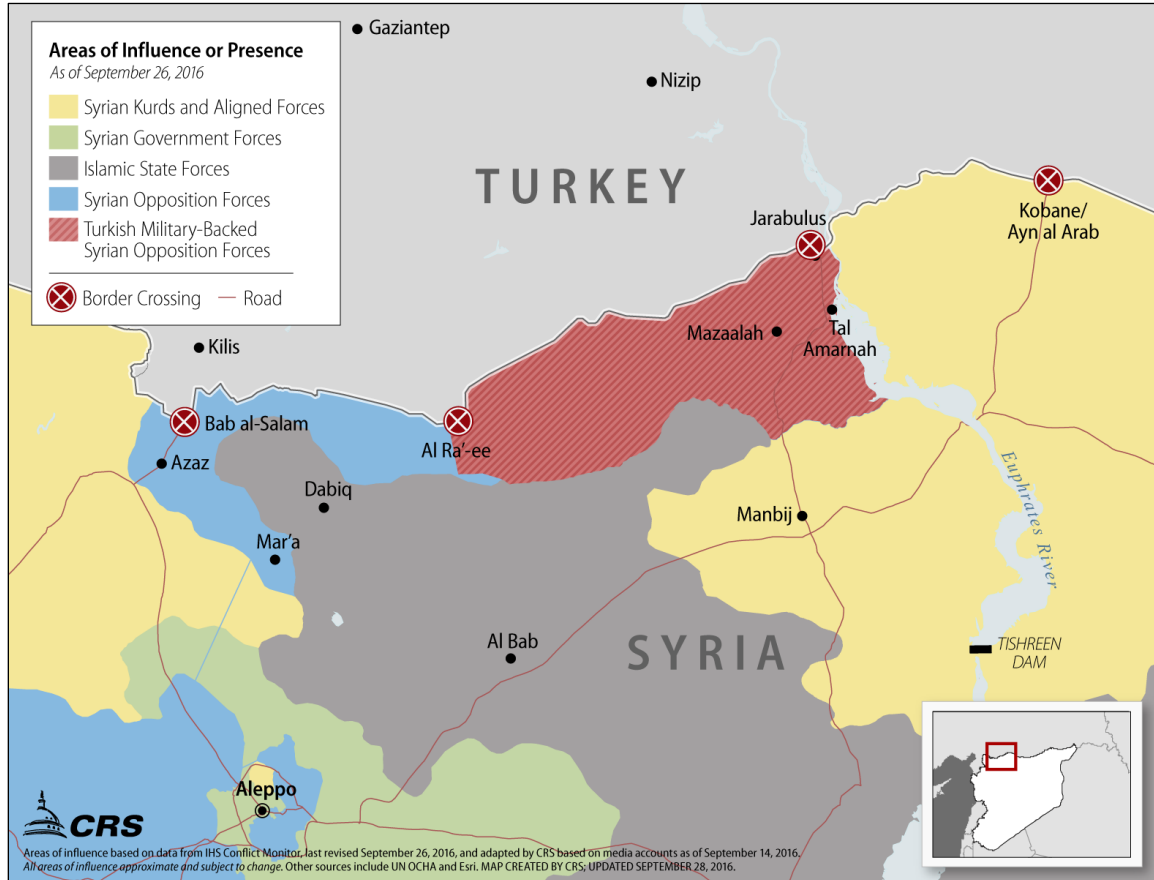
Areas of Influence or Presence
As of September 26, 2016

Syrian Kurds and Aligned Forces
Syrian Government Forces
Islamic State Forces
Syrian Opposition Forces
Turkish Military-Backed Syrian Opposition Forces

Border Crossing
Road

Gaziantep
Nizip
TURKEY
Jarabulus
Kobane/ Ayn al Arab
Kilis
Mazaalah
Tal Amarnah
Bab al-Salam
Al Ra'ee
Azaz
Dabiq
Manbij
Euphrates River
Mar'a
Al Bab
SYRIA
TISHREEN DAM
Aleppo

CRS

Areas of influence based on data from IHS Conflict Monitor, last revised September 26, 2016, and adapted by CRS based on media accounts as of September 14, 2016. All areas of influence approximate and subject to change. Other sources include UN OCHA and Esri. MAP CREATED BY CRS; UPDATED SEPTEMBER 28, 2016.